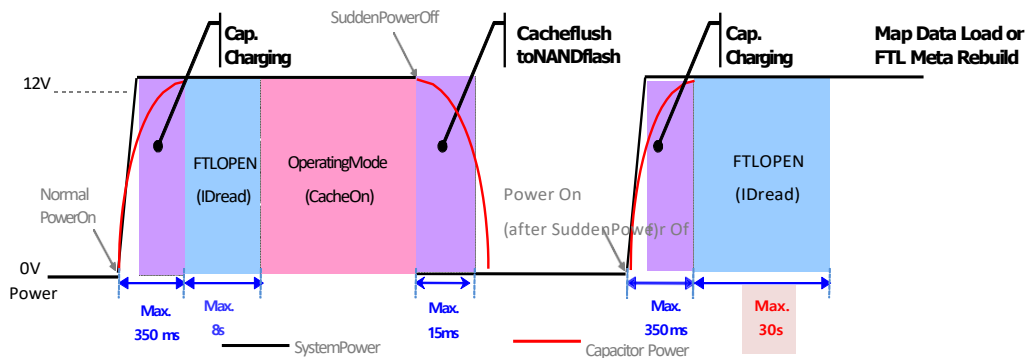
Cap. Charging

SuddenPowerOff

Cacheflush toNANDflash

Cap. Charging

Map Data Load or FTL Meta Rebuild

12V

FTLOPEN (IDread)

OperatingMode (CacheOn)

FTLOPEN (IDread)

Normal PowerOn

Power On (after SuddenPower Of

0V

Power

Max. 350 ms

Max. 8s

Max. 15ms

Max. 350 ms

Max. 30s

SystemPower

Capacitor Power